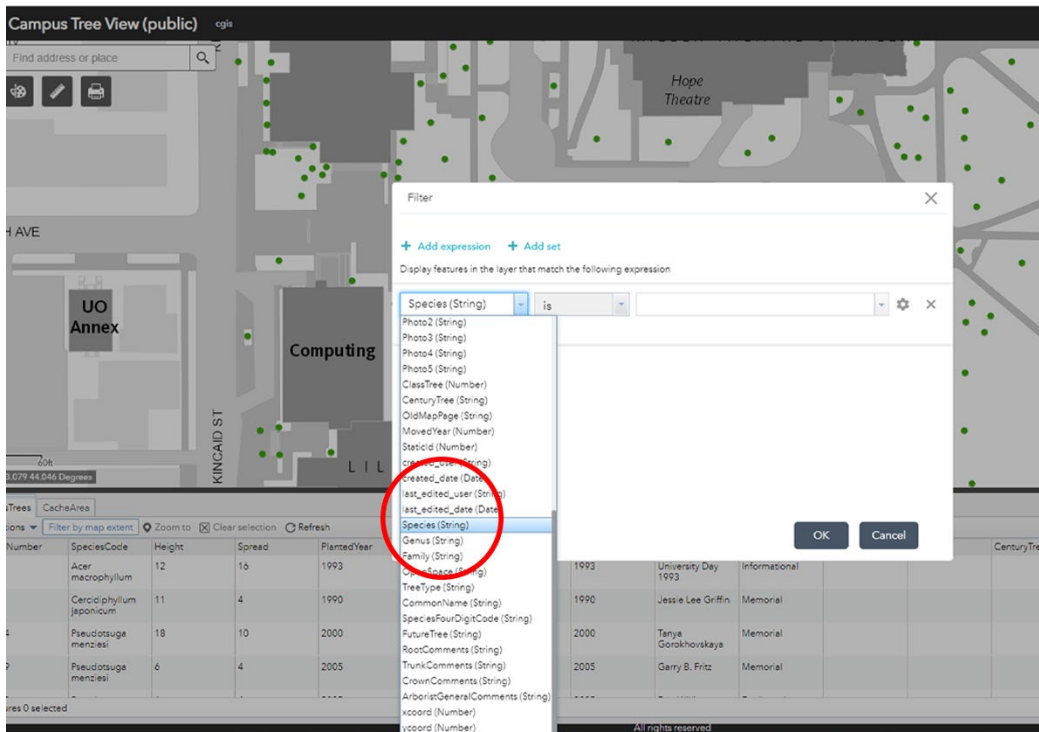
Campus Tree View (public) cgis

Find address or place

Hope Theatre

H AVE

UO Annex

Computing

KINCAID ST

L I L

60ft

0.079 44.046 Degrees

Filter

+ Add expression + Add set

Display features in the layer that match the following expression

Species (String) is

Photo2 (String)
Photo3 (String)
Photo4 (String)
Photo5 (String)
ClassTree (Number)
CenturyTree (String)
OldMapPage (String)
MovedYear (Number)
StaticId (Number)
created_user (String)
created_date (Date)
last_edited_user (String)
last_edited_date (Date)
Species (String)
Genus (String)
Family (String)
CanopySpace (String)
TreeType (String)
CommonName (String)
SpeciesFourDigitCode (String)
FutureTree (String)
RootComments (String)
TrunkComments (String)
CrownComments (String)
ArboristGeneralComments (String)
xcoord (Number)
ycoord (Number)

OK Cancel

sTrees CacheArea

ions ▾ Filter by map extent Zoom to Clear selection Refresh

| Number | SpeciesCode | Height | Spread | PlantedYear | | | | | | CenturyTre |
|---|---|---|---|---|---|---|---|---|---|---|
| | Acer macrophyllum | 12 | 16 | 1993 | 1993 | University Day 1993 | Informational | | | |
| | Cercidiphyllum japonicum | 11 | 4 | 1990 | 1990 | Jessie Lee Griffin | Memorial | | | |
| 4 | Pseudotsuga menziesi | 18 | 10 | 2000 | 2000 | Tanya Gorokhovskaya | Memorial | | | |
| 9 | Pseudotsuga menziesi | 6 | 4 | 2005 | 2005 | Garry B. Fritz | Memorial | | | |

res 0 selected

All rights reserved